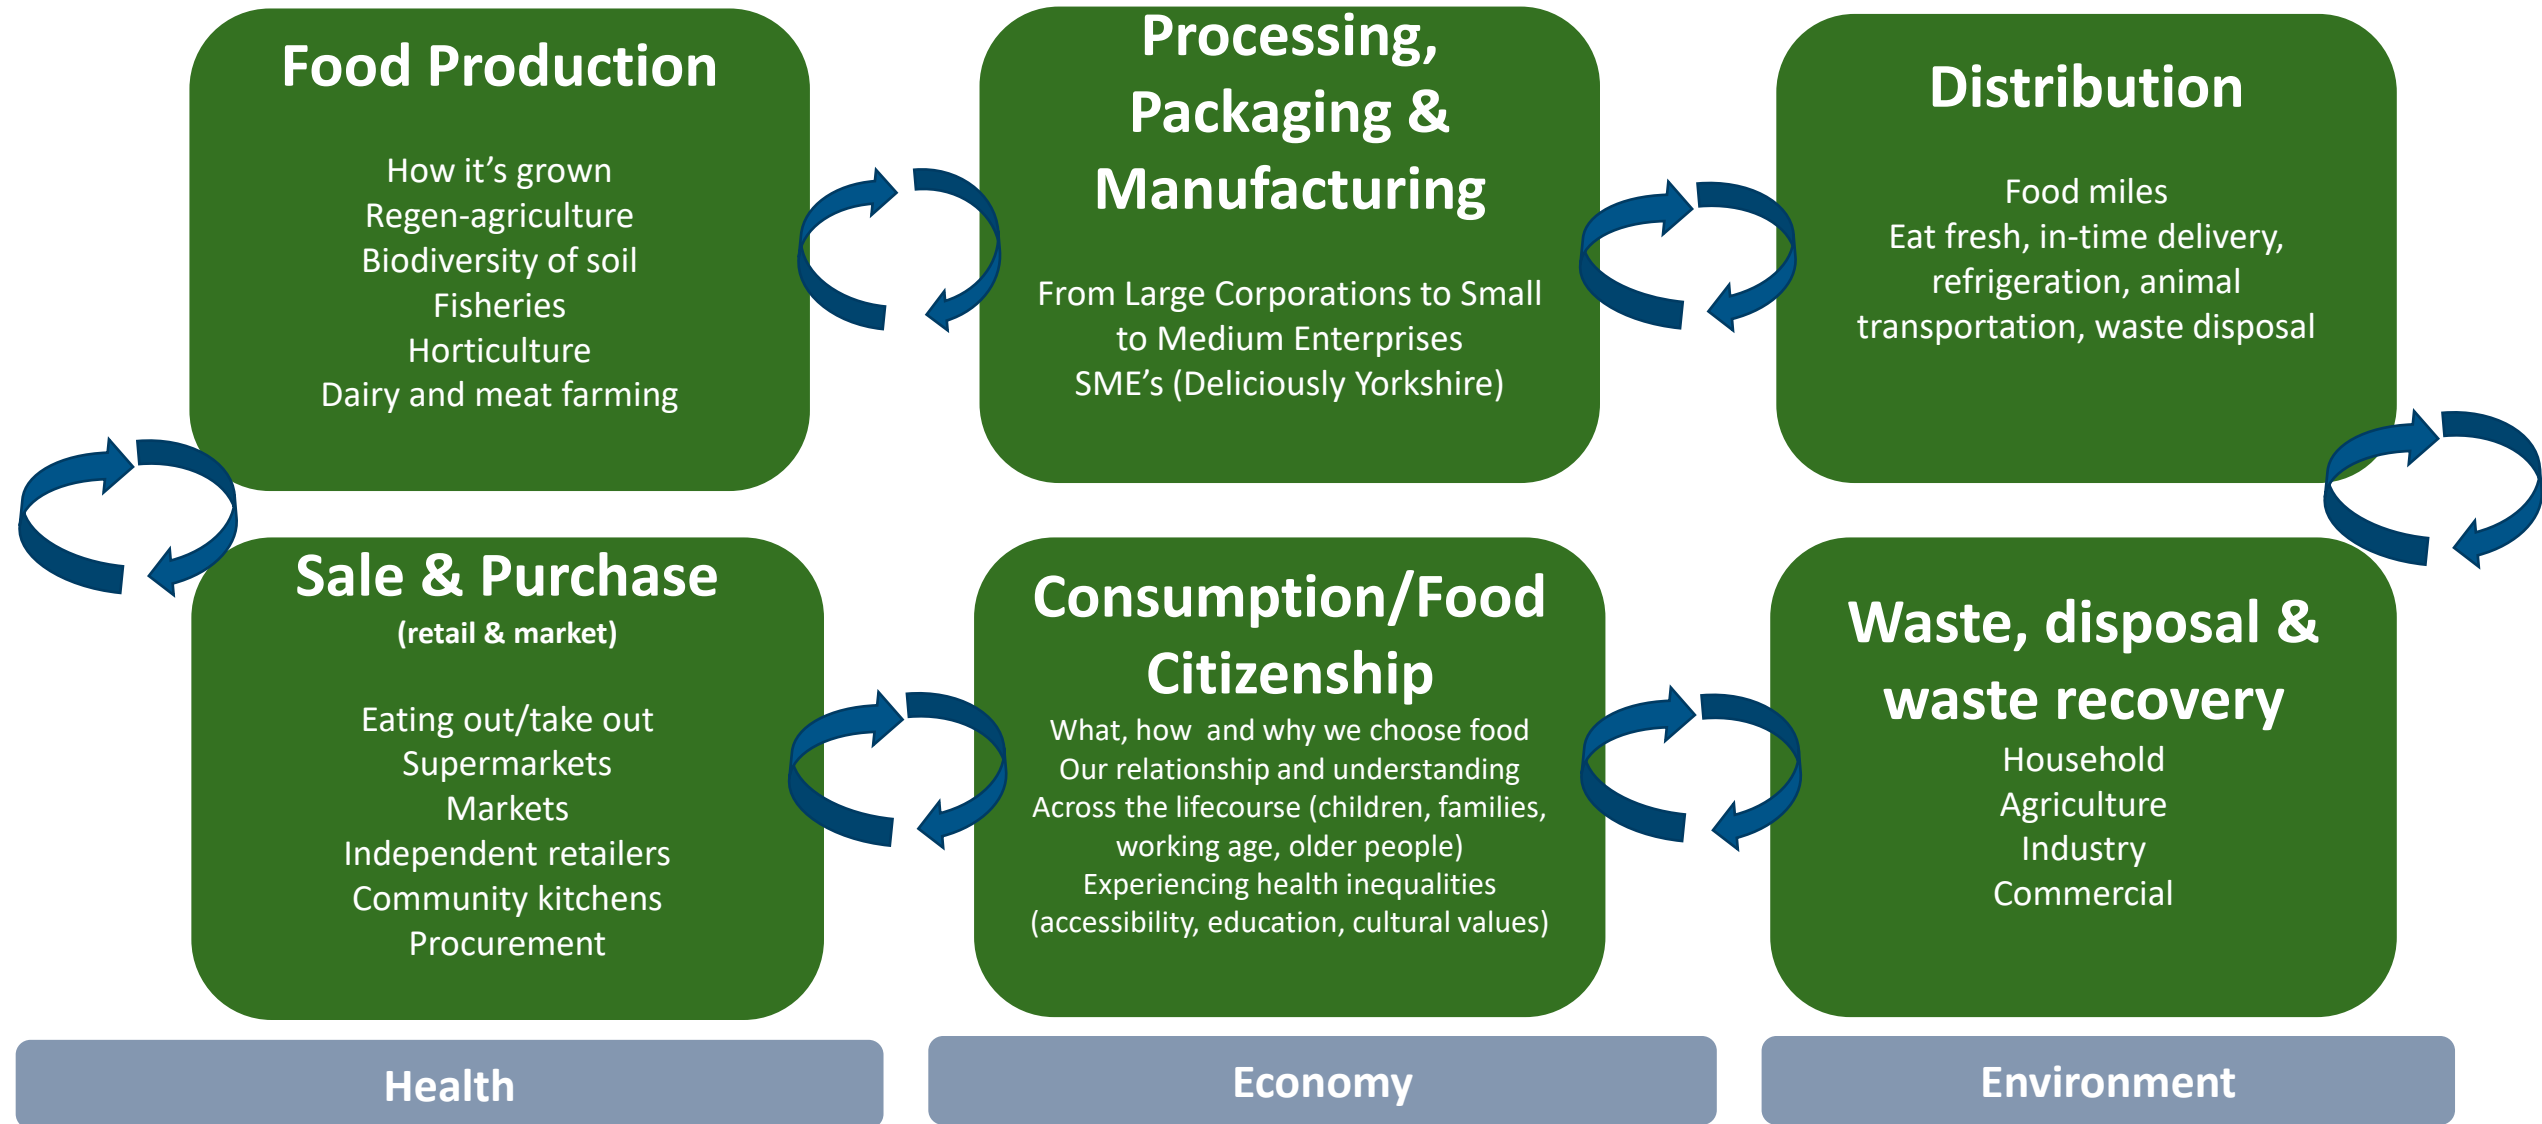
Food Production

How it’s grown
Regen-agriculture
Biodiversity of soil
Fisheries
Horticulture
Dairy and meat farming

Processing, Packaging & Manufacturing

From Large Corporations to Small to Medium Enterprises
SME’s (Deliciously Yorkshire)

Distribution

Food miles
Eat fresh, in-time delivery, refrigeration, animal transportation, waste disposal

Sale & Purchase
(retail & market)

Eating out/take out
Supermarkets
Markets
Independent retailers
Community kitchens
Procurement

Consumption/Food Citizenship
What, how and why we choose food
Our relationship and understanding
Across the lifecourse (children, families, working age, older people)
Experiencing health inequalities (accessibility, education, cultural values)

Waste, disposal & waste recovery
Household
Agriculture
Industry
Commercial

Health

Economy

Environment